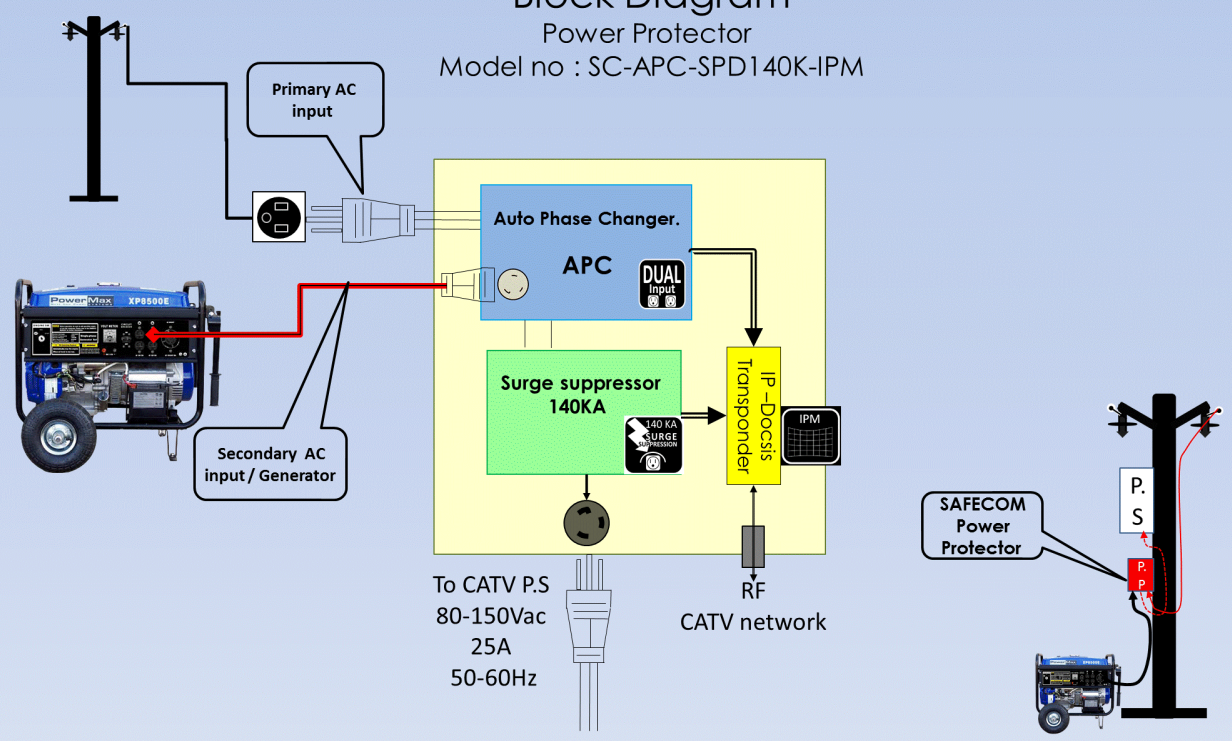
Block Diagram
Power Protector
Model no : SC-APC-SPD140K-IPM

Primary AC input

Auto Phase Changer.

APC

DUAL Input

PowerMax XP8500E

Surge suppressor 140KA

140 KA SURGE SUPPRESSION

IP –Docsis Transponder

IPM

Secondary AC input / Generator

To CATV P.S
80-150Vac
25A
50-60Hz

RF
CATV network

P. S

SAFECOM Power Protector

P. P